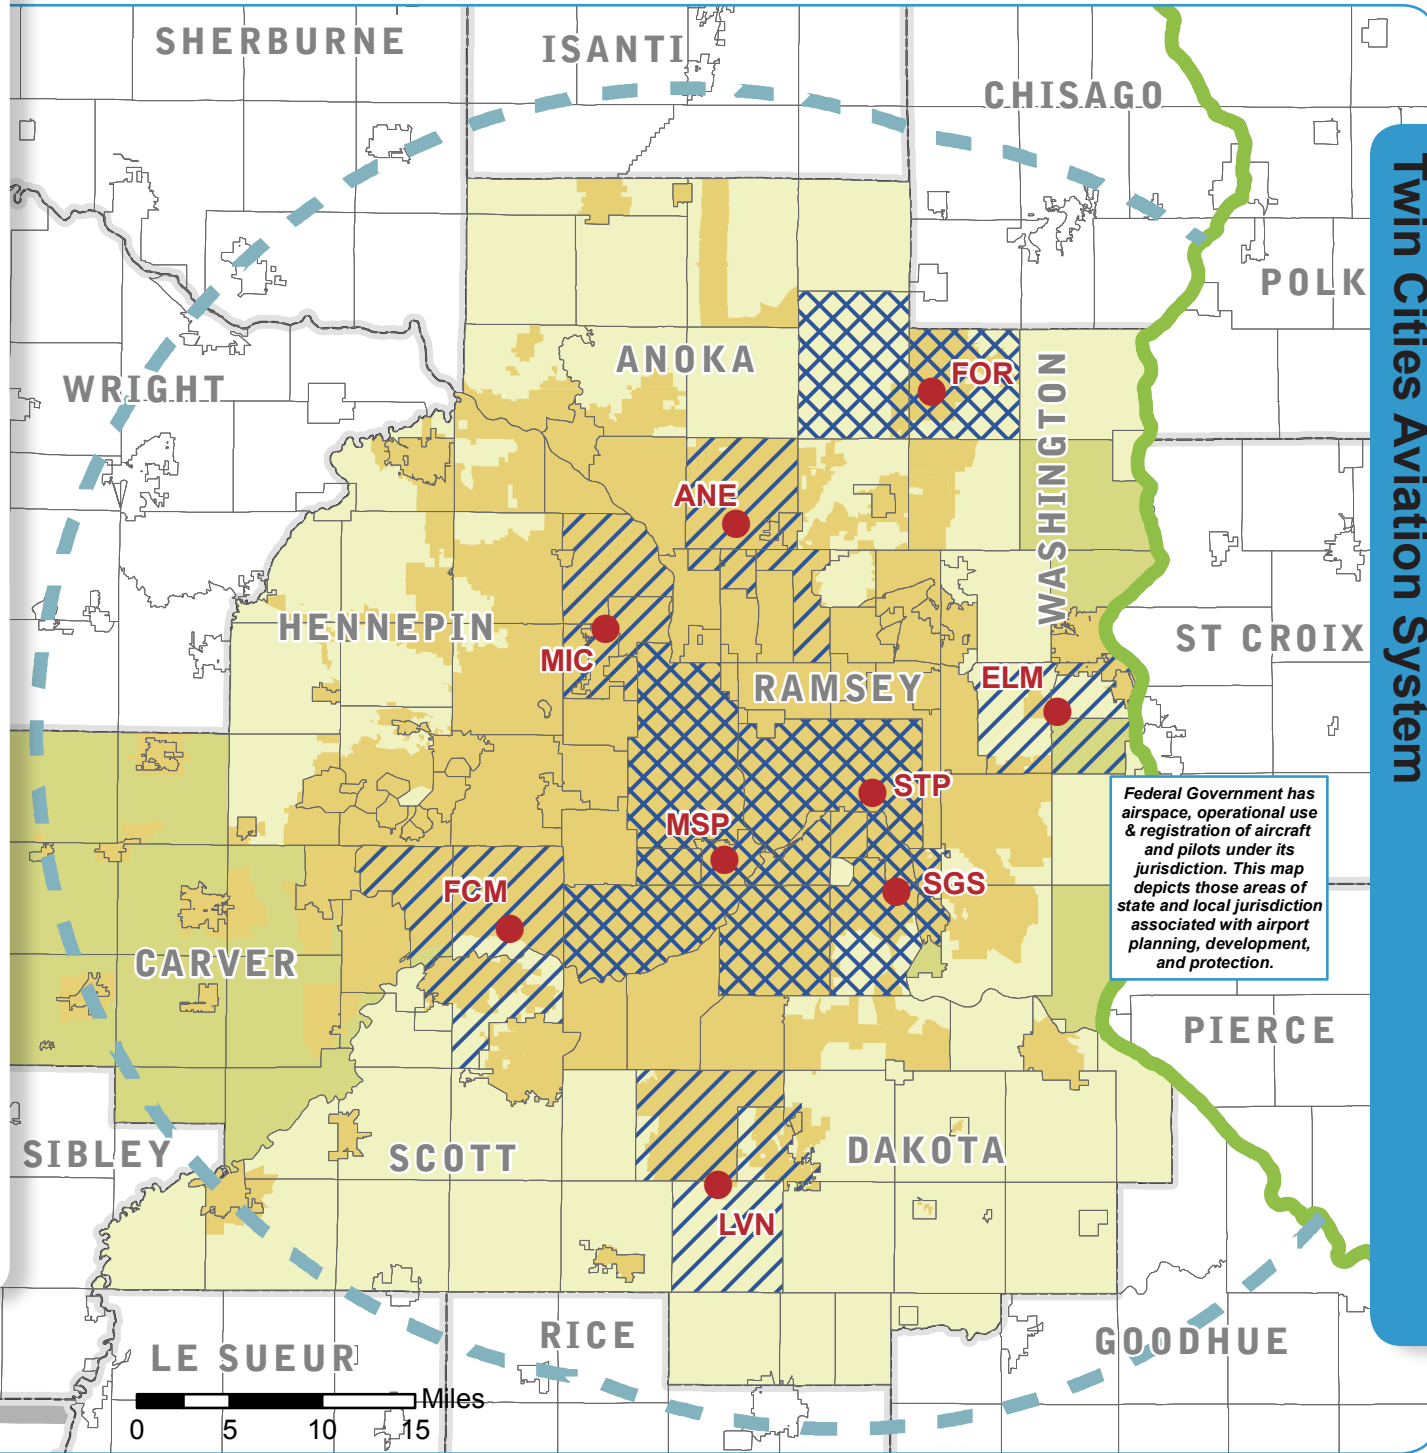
Twin Cities Aviation System

SHERBURNE
ISANTI
CHISAGO
POLK
ANOKA
FOR
WRIGHT
WASHINGTON
ANE
HENNEPIN
ST CROIX
MIC
RAMSEY
ELM
STP
MSP
SGS
FCM
CARVER
PIERCE
SIBLEY
SCOTT
DAKOTA
LVN
RICE
LE SUEUR
GOODHUE

Federal Government has airspace, operational use & registration of aircraft and pilots under its jurisdiction. This map depicts those areas of state and local jurisdiction associated with airport planning, development, and protection.

0 5 10 15 Miles